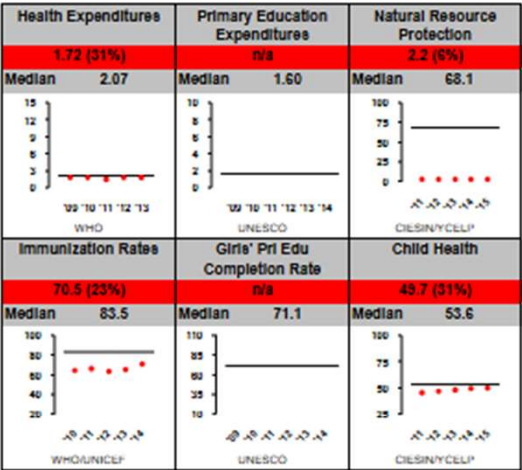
| Health Expenditures | Primary Education Expenditures | Natural Resource Protection |
|---|---|---|
| 1.72 (31%) | n/a | 2.2 (6%) |
| Median 2.07 | Median 1.60 | Median 68.1 |

15
12
9
6
3
0
'09 '10 '11 '12 '13
WHO

10
8
6
4
2
0
'09 '10 '11 '12 '13 '14
UNESCO

100
75
50
25
0
CIESIN/YCELP

| Immunization Rates | Girls' Pri Edu Completion Rate | Child Health |
|---|---|---|
| 70.5 (23%) | n/a | 49.7 (31%) |
| Median 83.5 | Median 71.1 | Median 53.6 |

100
80
60
40
20
'10 '11 '12 '13 '14
WHO/UNICEF

110
85
60
35
10
UNESCO

100
75
50
25
CIESIN/YCELP